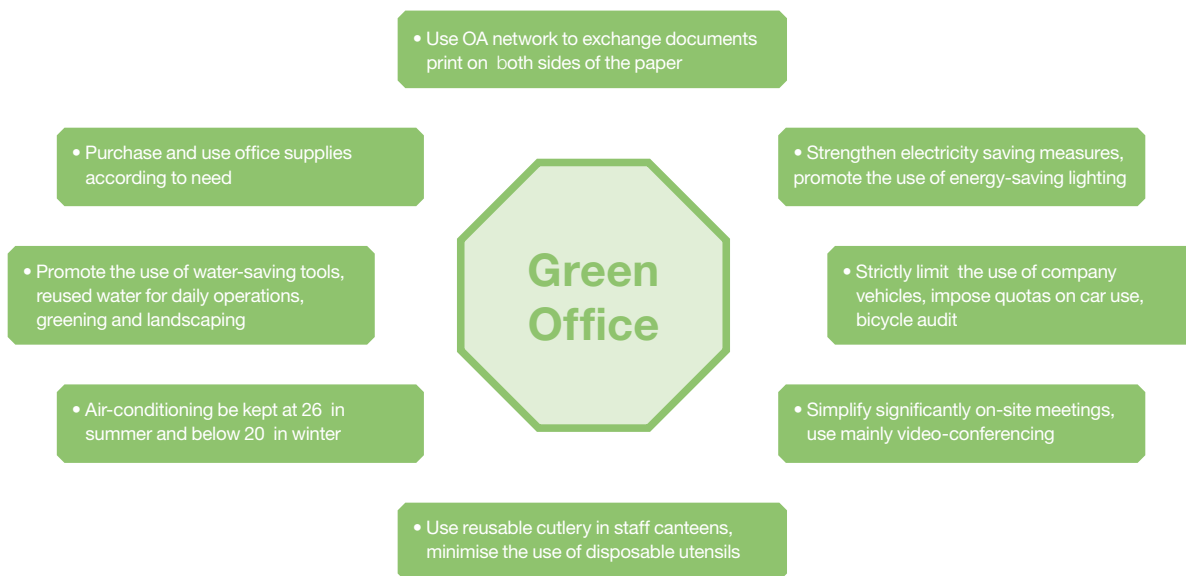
• Use OA network to exchange documents print on both sides of the paper

• Purchase and use office supplies according to need

• Strengthen electricity saving measures, promote the use of energy-saving lighting

Green Office

• Promote the use of water-saving tools, reused water for daily operations, greening and landscaping

• Strictly limit the use of company vehicles, impose quotas on car use, bicycle audit

• Air-conditioning be kept at 26 in summer and below 20 in winter

• Simplify significantly on-site meetings, use mainly video-conferencing

• Use reusable cutlery in staff canteens, minimise the use of disposable utensils